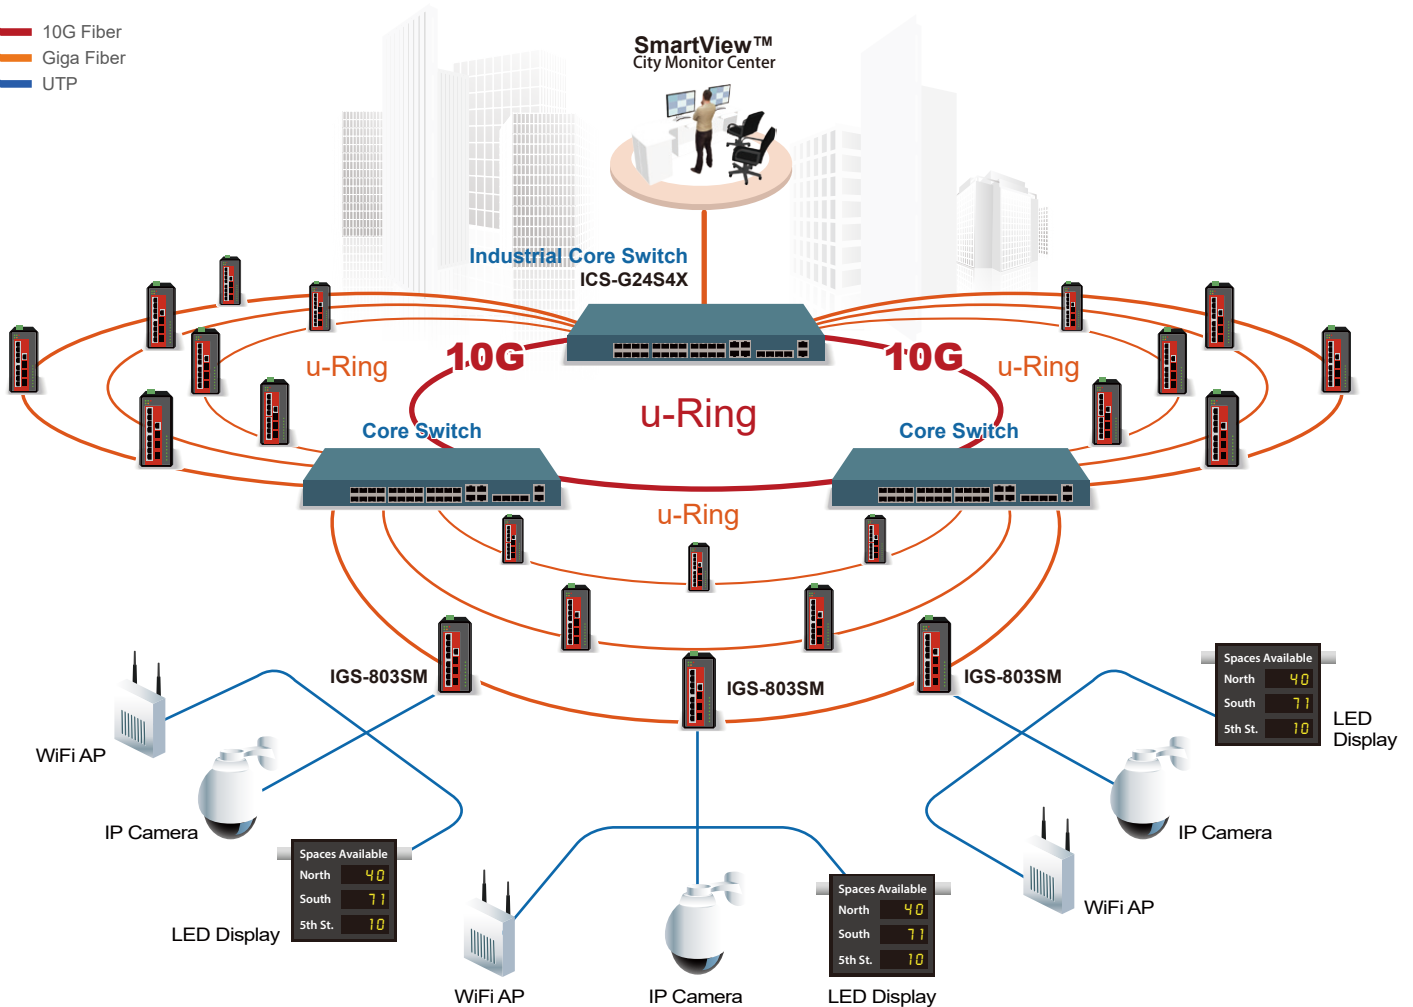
10G Fiber
Giga Fiber
UTP

SmartView™
City Monitor Center

Industrial Core Switch
ICS-G24S4X

u-Ring
10G
10G
u-Ring
u-Ring
Core Switch
Core Switch
u-Ring

IGS-803SM
IGS-803SM
IGS-803SM

Spaces Available
North 40
South 71
5th St. 10
LED Display

WiFi AP
IP Camera

Spaces Available
North 40
South 71
5th St. 10
LED Display

IP Camera
WiFi AP

WiFi AP
IP Camera
Spaces Available
North 40
South 71
5th St. 10
LED Display